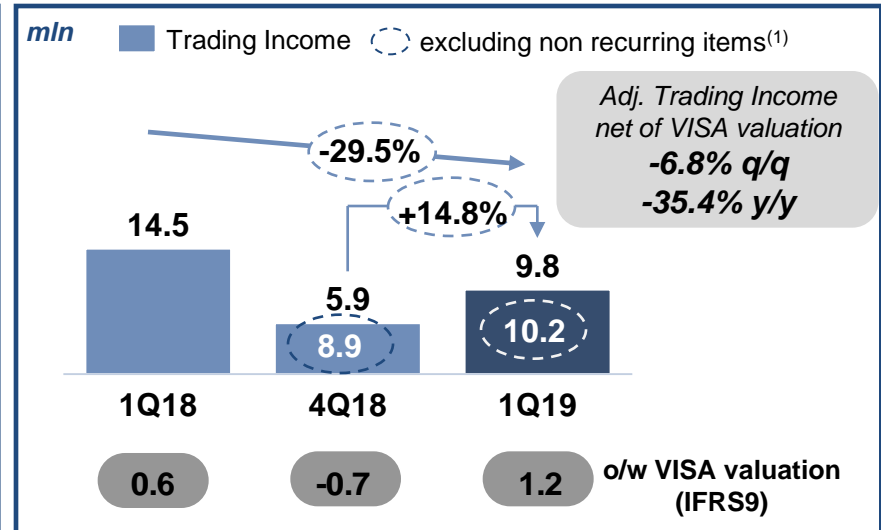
mln
Trading Income
excluding non recurring items$^{(1)}$

Adj. Trading Income net of VISA valuation
-6.8% q/q
-35.4% y/y

-29.5%
+14.8%

14.5
5.9
8.9
9.8
10.2

1Q18
4Q18
1Q19

0.6
-0.7
1.2
o/w VISA valuation (IFRS9)